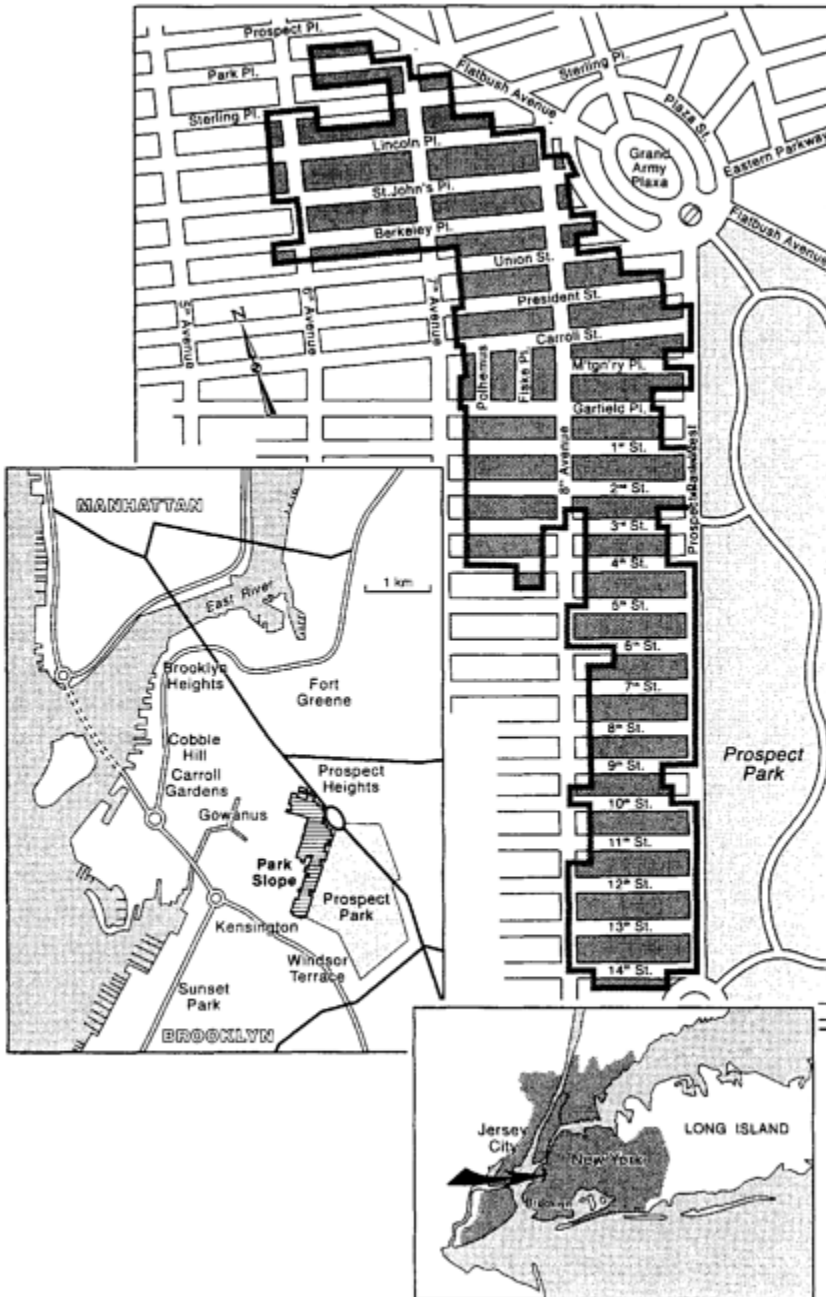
Prospect Pl.
Park Pl.
Sterling Pl.
Flatbush Avenue
Sterling Pl.
Plaza St.
Lincoln Pl.
Grand Army Plaza
Eastern Parkway
St. John's Pl.
Flatbush Avenue
Berkeley Pl.
Union St.
5th Avenue
6th Avenue
7th Avenue
President St.
N
Carroll St.
Polhemus
Fiske Pl.
M'tgn'ry Pl.
Prospect Park
Garfield Pl.
1st St.
8th Avenue
2nd St.
Prospect Park West
3rd St.
4th St.
5th St.
6th St.
7th St.
8th St.
9th St.
10th St.
11th St.
12th St.
13th St.
14th St.

MANHATTAN
1 km
East River
Brooklyn Heights
Fort Greene
Cobble Hill
Carroll Gardens
Prospect Heights
Gowanus
Park Slope
Prospect Park
Kensington
Windsor Terrace
Sunset Park
BROOKLYN

Jersey City
New York
LONG ISLAND
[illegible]